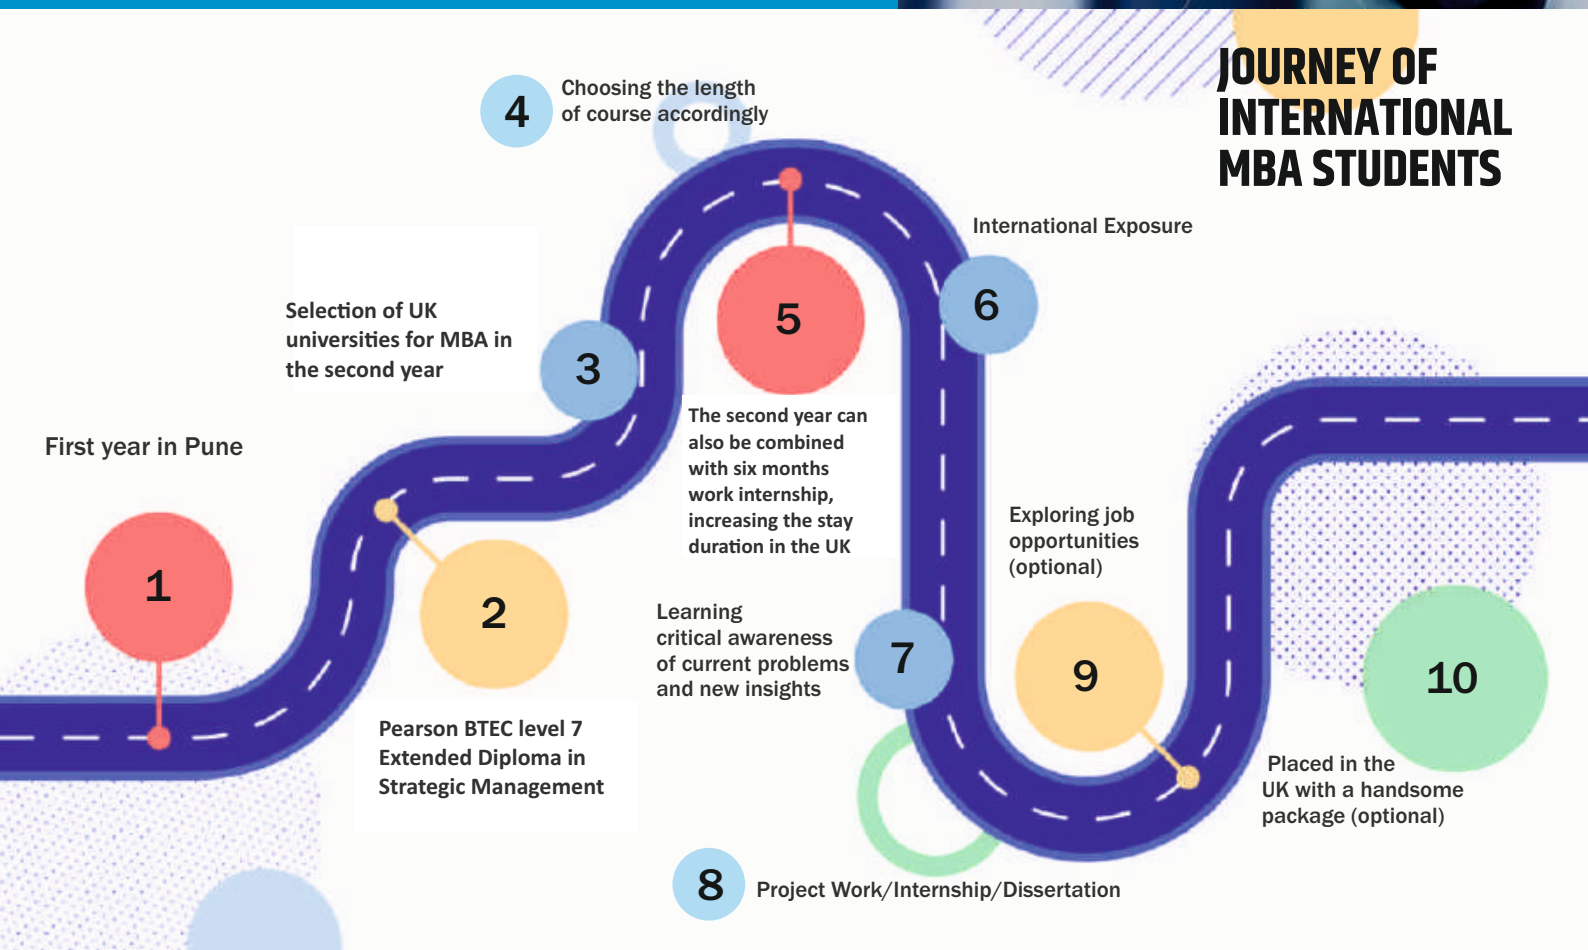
JOURNEY OF INTERNATIONAL MBA STUDENTS

4 Choosing the length of course accordingly

Selection of UK universities for MBA in the second year

3

5

6 International Exposure

First year in Pune

1

2

The second year can also be combined with six months work internship, increasing the stay duration in the UK

Exploring job opportunities (optional)

Learning critical awareness of current problems and new insights

7

9

10

Pearson BTEC level 7 Extended Diploma in Strategic Management

Placed in the UK with a handsome package (optional)

8 Project Work/Internship/Dissertation